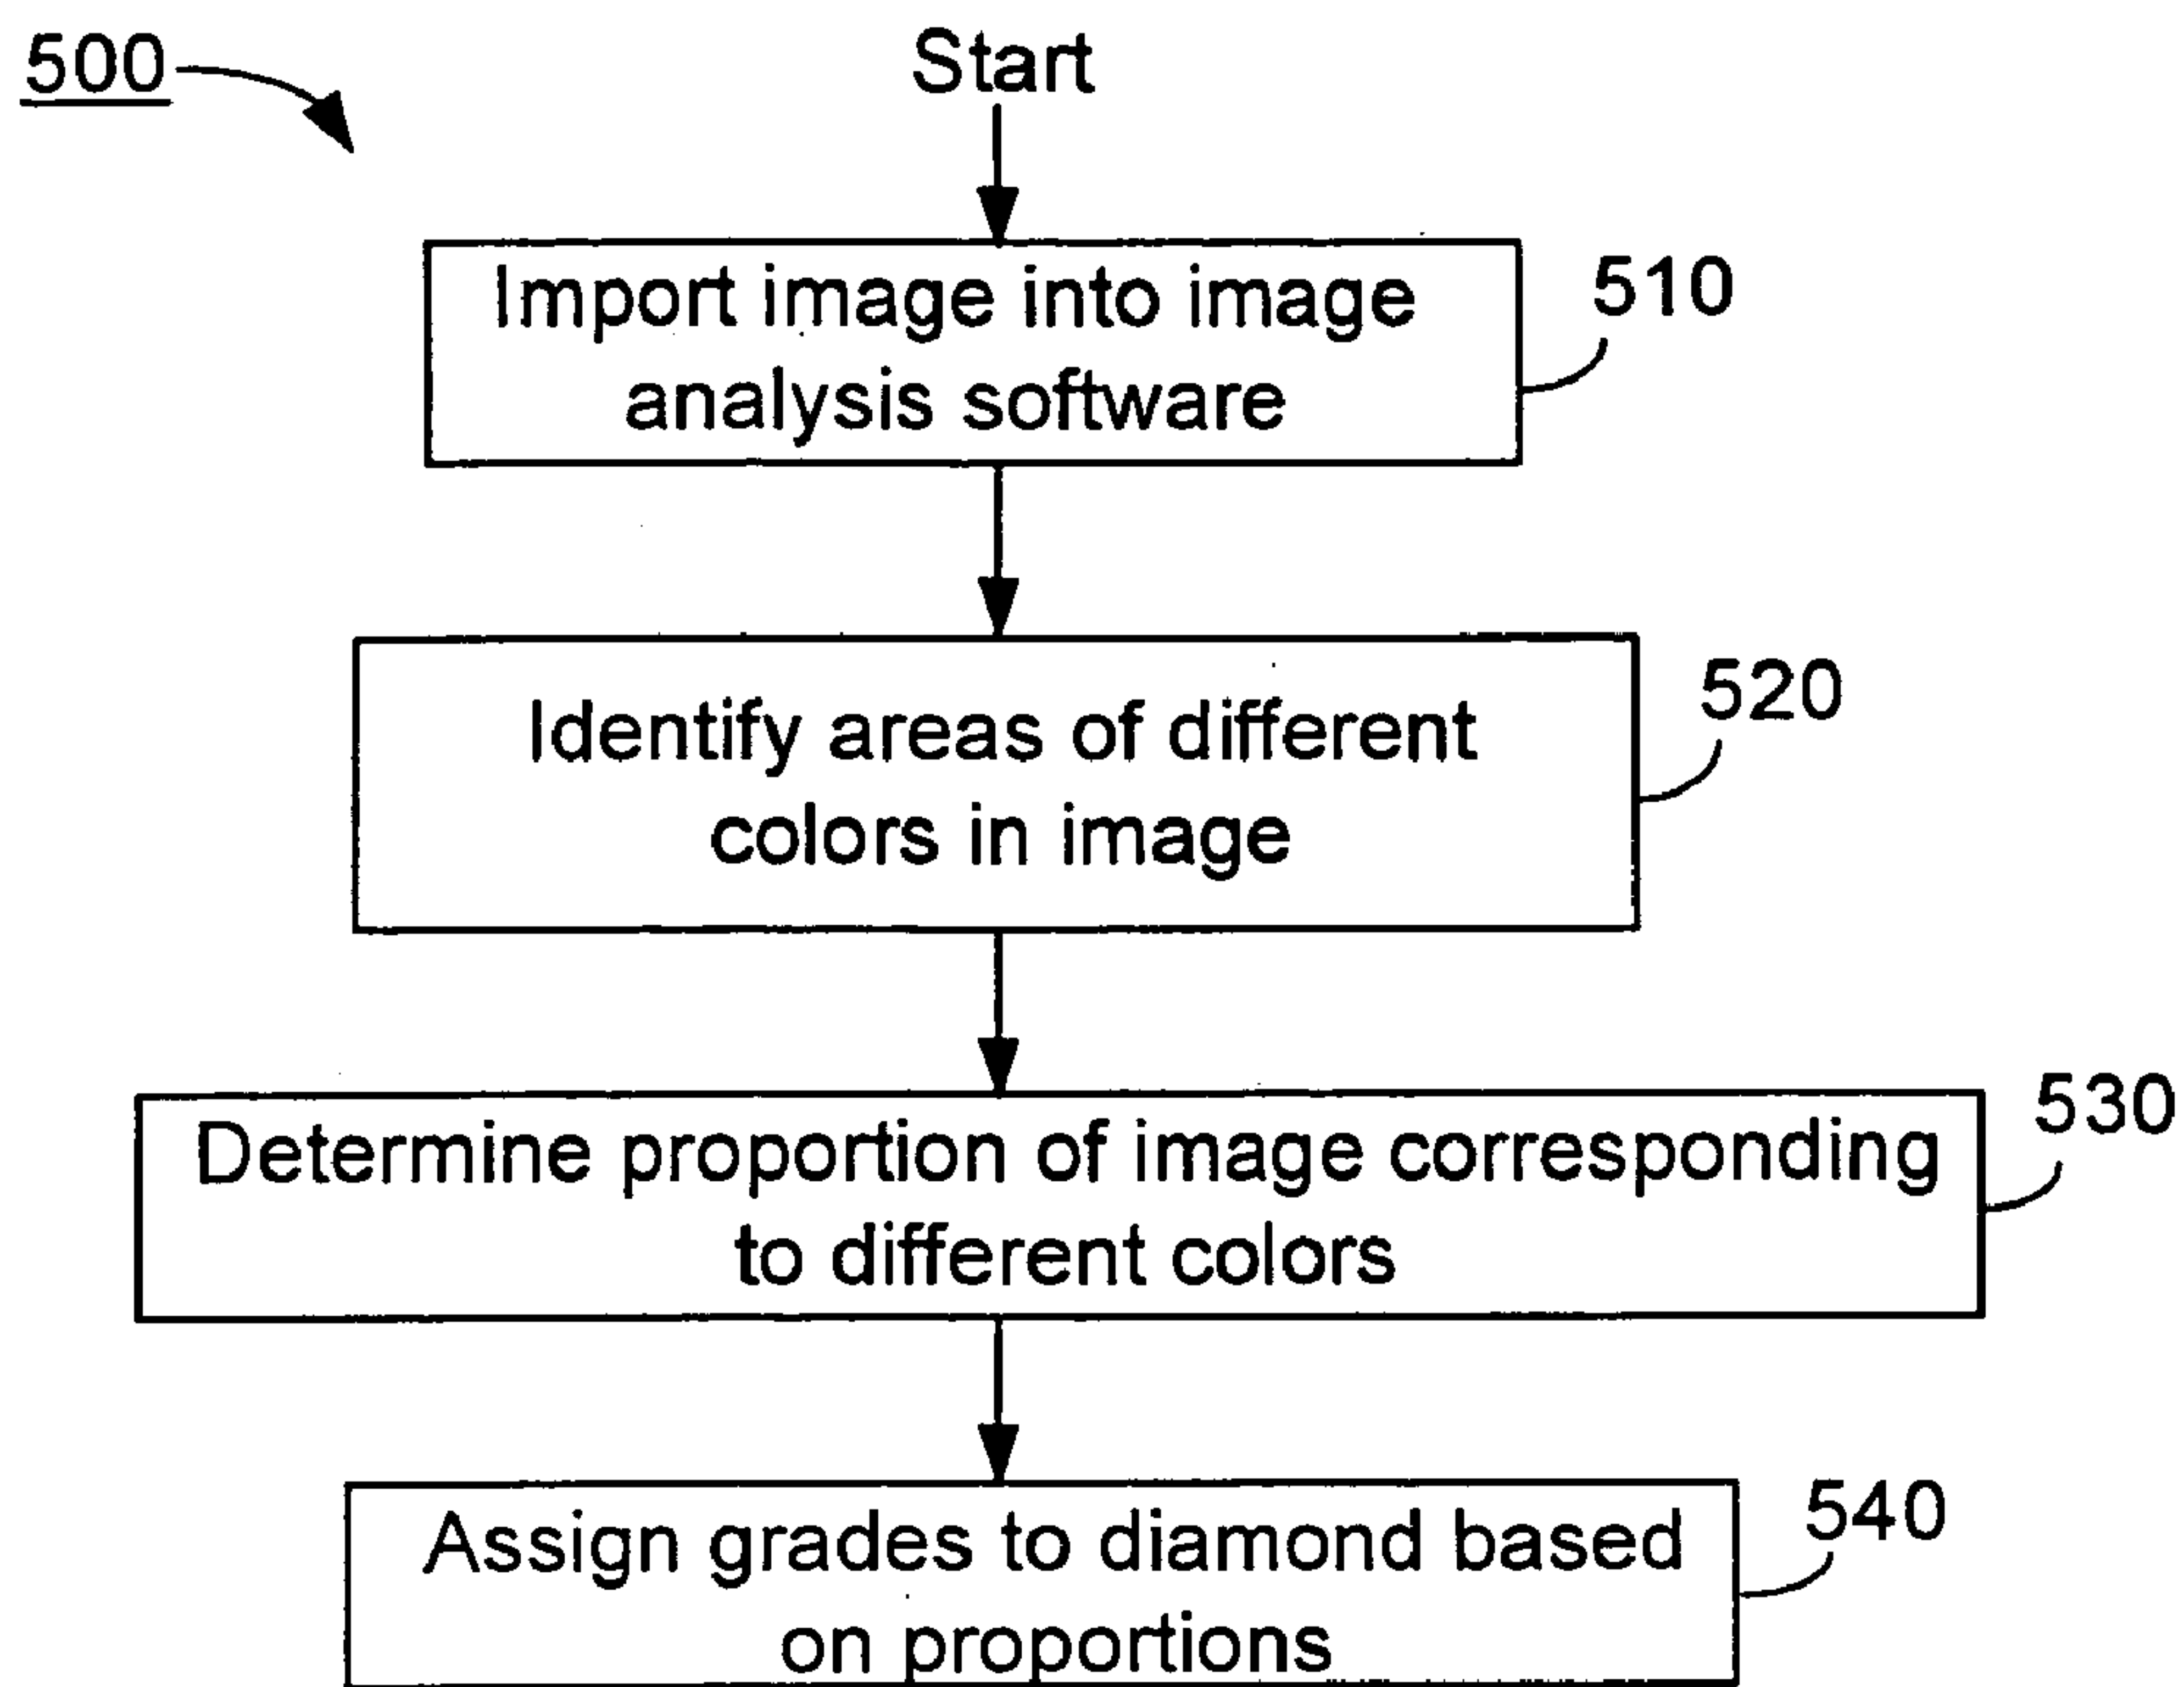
500

Start

Import image into image analysis software

510

Identify areas of different colors in image

520

Determine proportion of image corresponding to different colors

530

Assign grades to diamond based on proportions

540